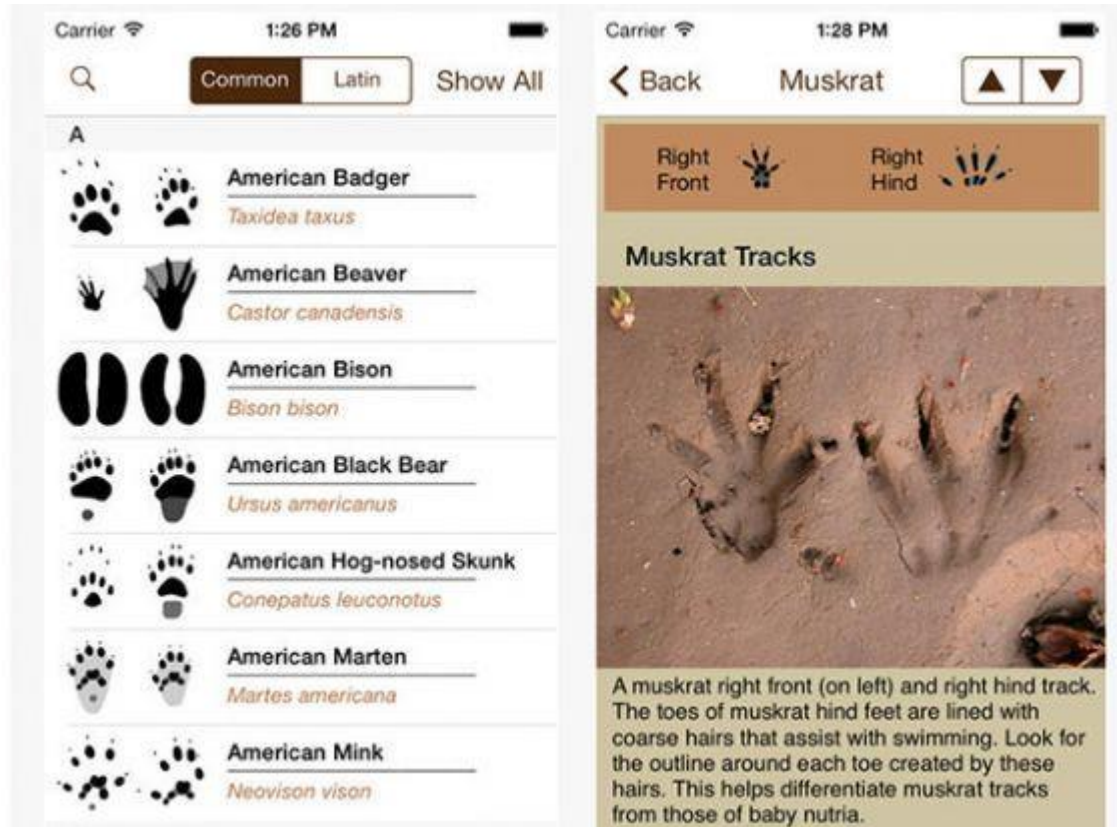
Carrier 1:26 PM

Common Latin Show All

A

American Badger
Taxidea taxus

American Beaver
Castor canadensis

American Bison
Bison bison

American Black Bear
Ursus americanus

American Hog-nosed Skunk
Conepatus leuconotus

American Marten
Martes americana

American Mink
Neovison vison

Carrier 1:28 PM

Back Muskrat

Right Front Right Hind

Muskrat Tracks

A muskrat right front (on left) and right hind track. The toes of muskrat hind feet are lined with coarse hairs that assist with swimming. Look for the outline around each toe created by these hairs. This helps differentiate muskrat tracks from those of baby nutria.